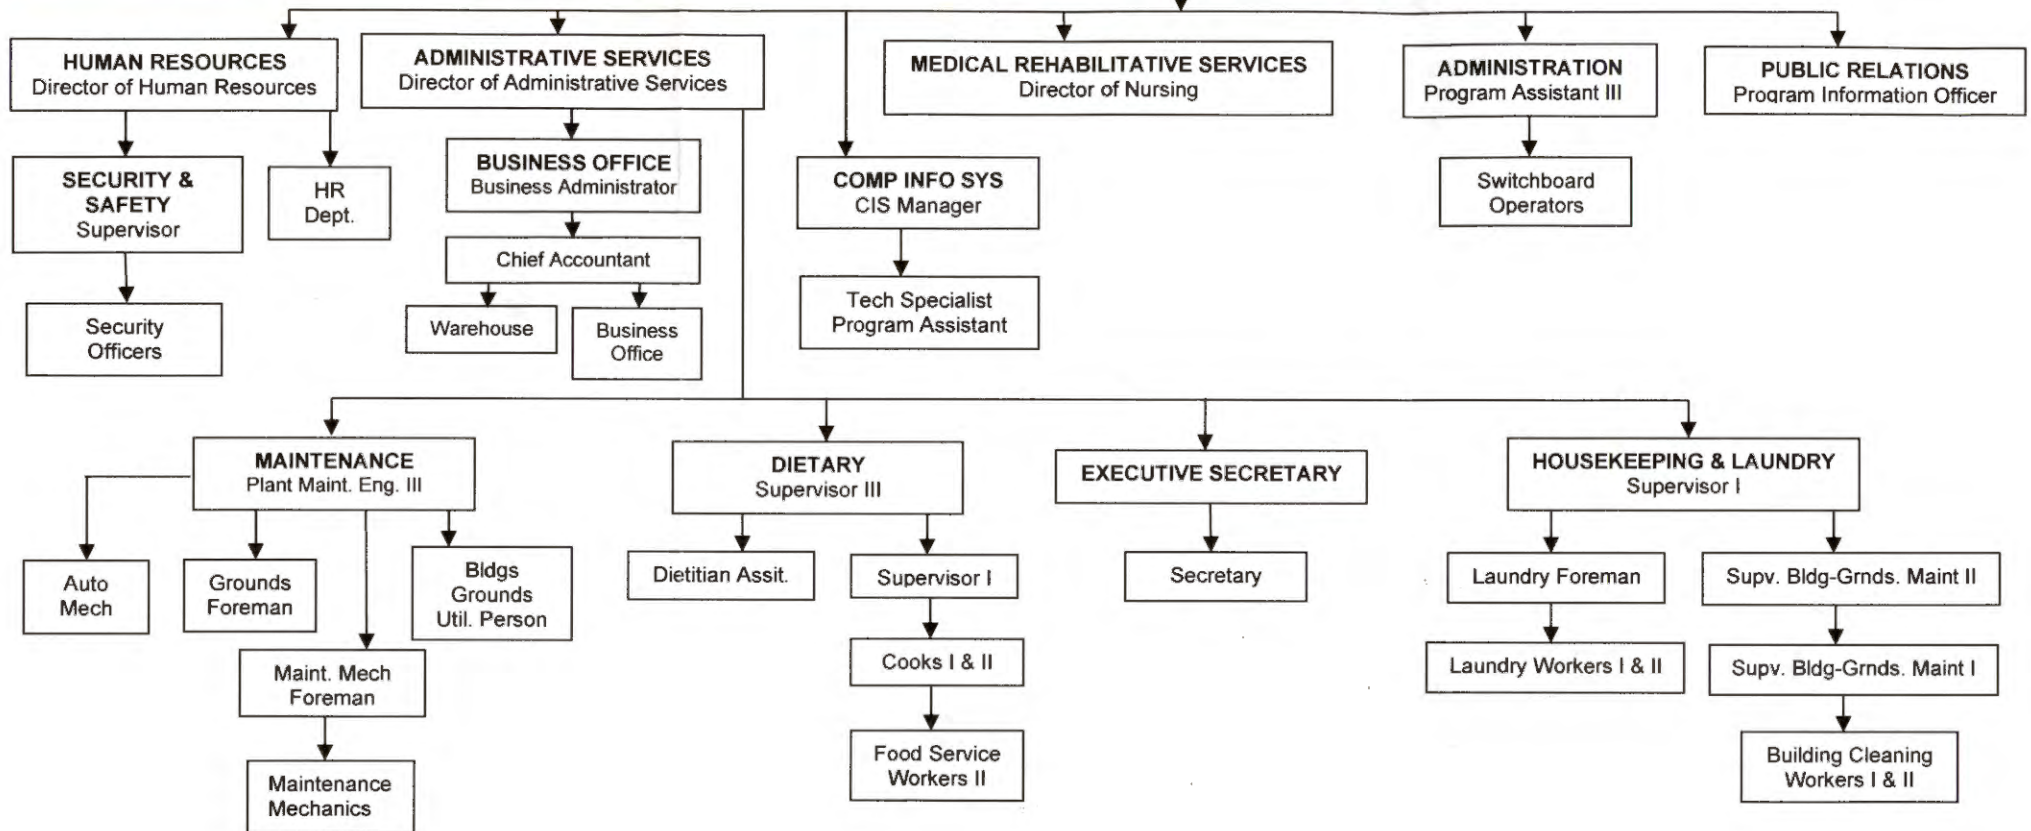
HUMAN RESOURCES
Director of Human Resources

ADMINISTRATIVE SERVICES
Director of Administrative Services

MEDICAL REHABILITATIVE SERVICES
Director of Nursing

ADMINISTRATION
Program Assistant III

PUBLIC RELATIONS
Program Information Officer

SECURITY & SAFETY
Supervisor

HR
Dept.

BUSINESS OFFICE
Business Administrator

COMP INFO SYS
CIS Manager

Switchboard
Operators

Security
Officers

Chief Accountant

Warehouse

Business
Office

Tech Specialist
Program Assistant

MAINTENANCE
Plant Maint. Eng. III

DIETARY
Supervisor III

EXECUTIVE SECRETARY

HOUSEKEEPING & LAUNDRY
Supervisor I

Auto
Mech

Grounds
Foreman

Bldgs
Grounds
Util. Person

Dietitian Assit.

Supervisor I

Secretary

Laundry Foreman

Supv. Bldg-Grnds. Maint II

Maint. Mech
Foreman

Cooks I & II

Laundry Workers I & II

Supv. Bldg-Grnds. Maint I

Maintenance
Mechanics

Food Service
Workers II

Building Cleaning
Workers I & II